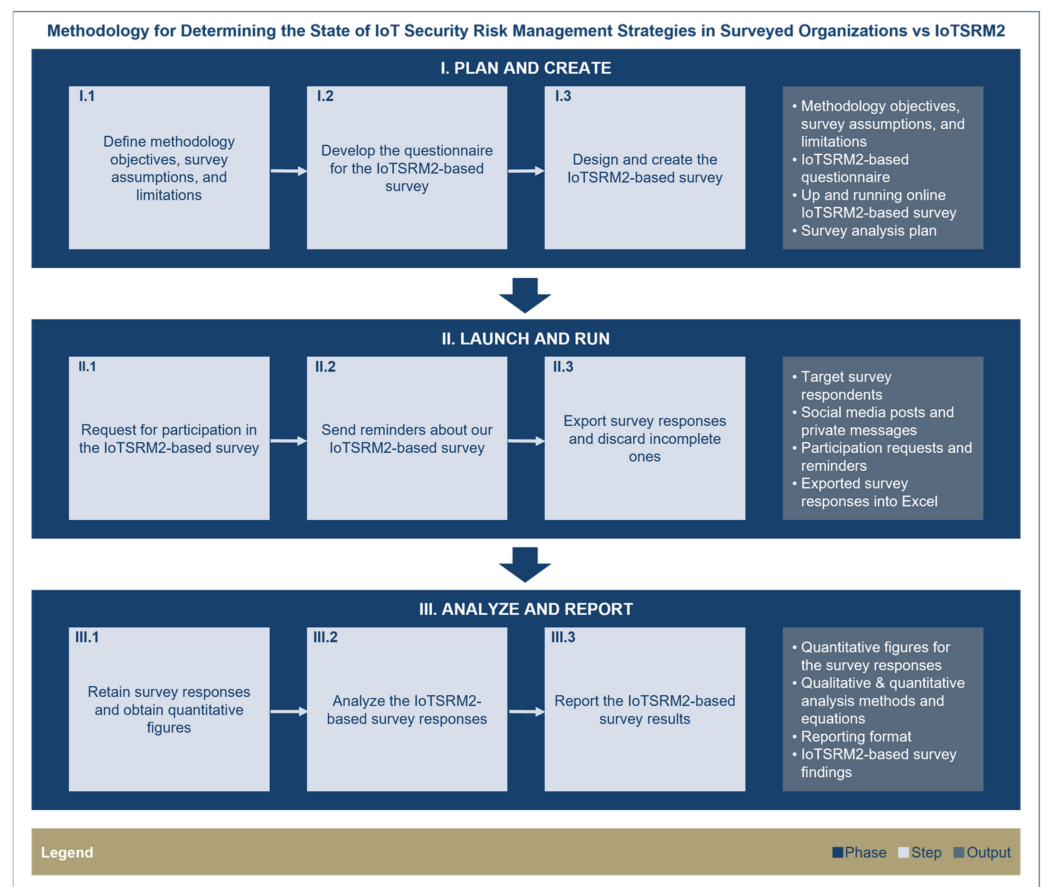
Methodology for Determining the State of IoT Security Risk Management Strategies in Surveyed Organizations vs IoTSRM2

I. PLAN AND CREATE

I.1
Define methodology objectives, survey assumptions, and limitations

I.2
Develop the questionnaire for the IoTSRM2-based survey

I.3
Design and create the IoTSRM2-based survey

• Methodology objectives, survey assumptions, and limitations
• IoTSRM2-based questionnaire
• Up and running online IoTSRM2-based survey
• Survey analysis plan

II. LAUNCH AND RUN

II.1
Request for participation in the IoTSRM2-based survey

II.2
Send reminders about our IoTSRM2-based survey

II.3
Export survey responses and discard incomplete ones

• Target survey respondents
• Social media posts and private messages
• Participation requests and reminders
• Exported survey responses into Excel

III. ANALYZE AND REPORT

III.1
Retain survey responses and obtain quantitative figures

III.2
Analyze the IoTSRM2-based survey responses

III.3
Report the IoTSRM2-based survey results

• Quantitative figures for the survey responses
• Qualitative & quantitative analysis methods and equations
• Reporting format
• IoTSRM2-based survey findings

Legend
Phase Step Output